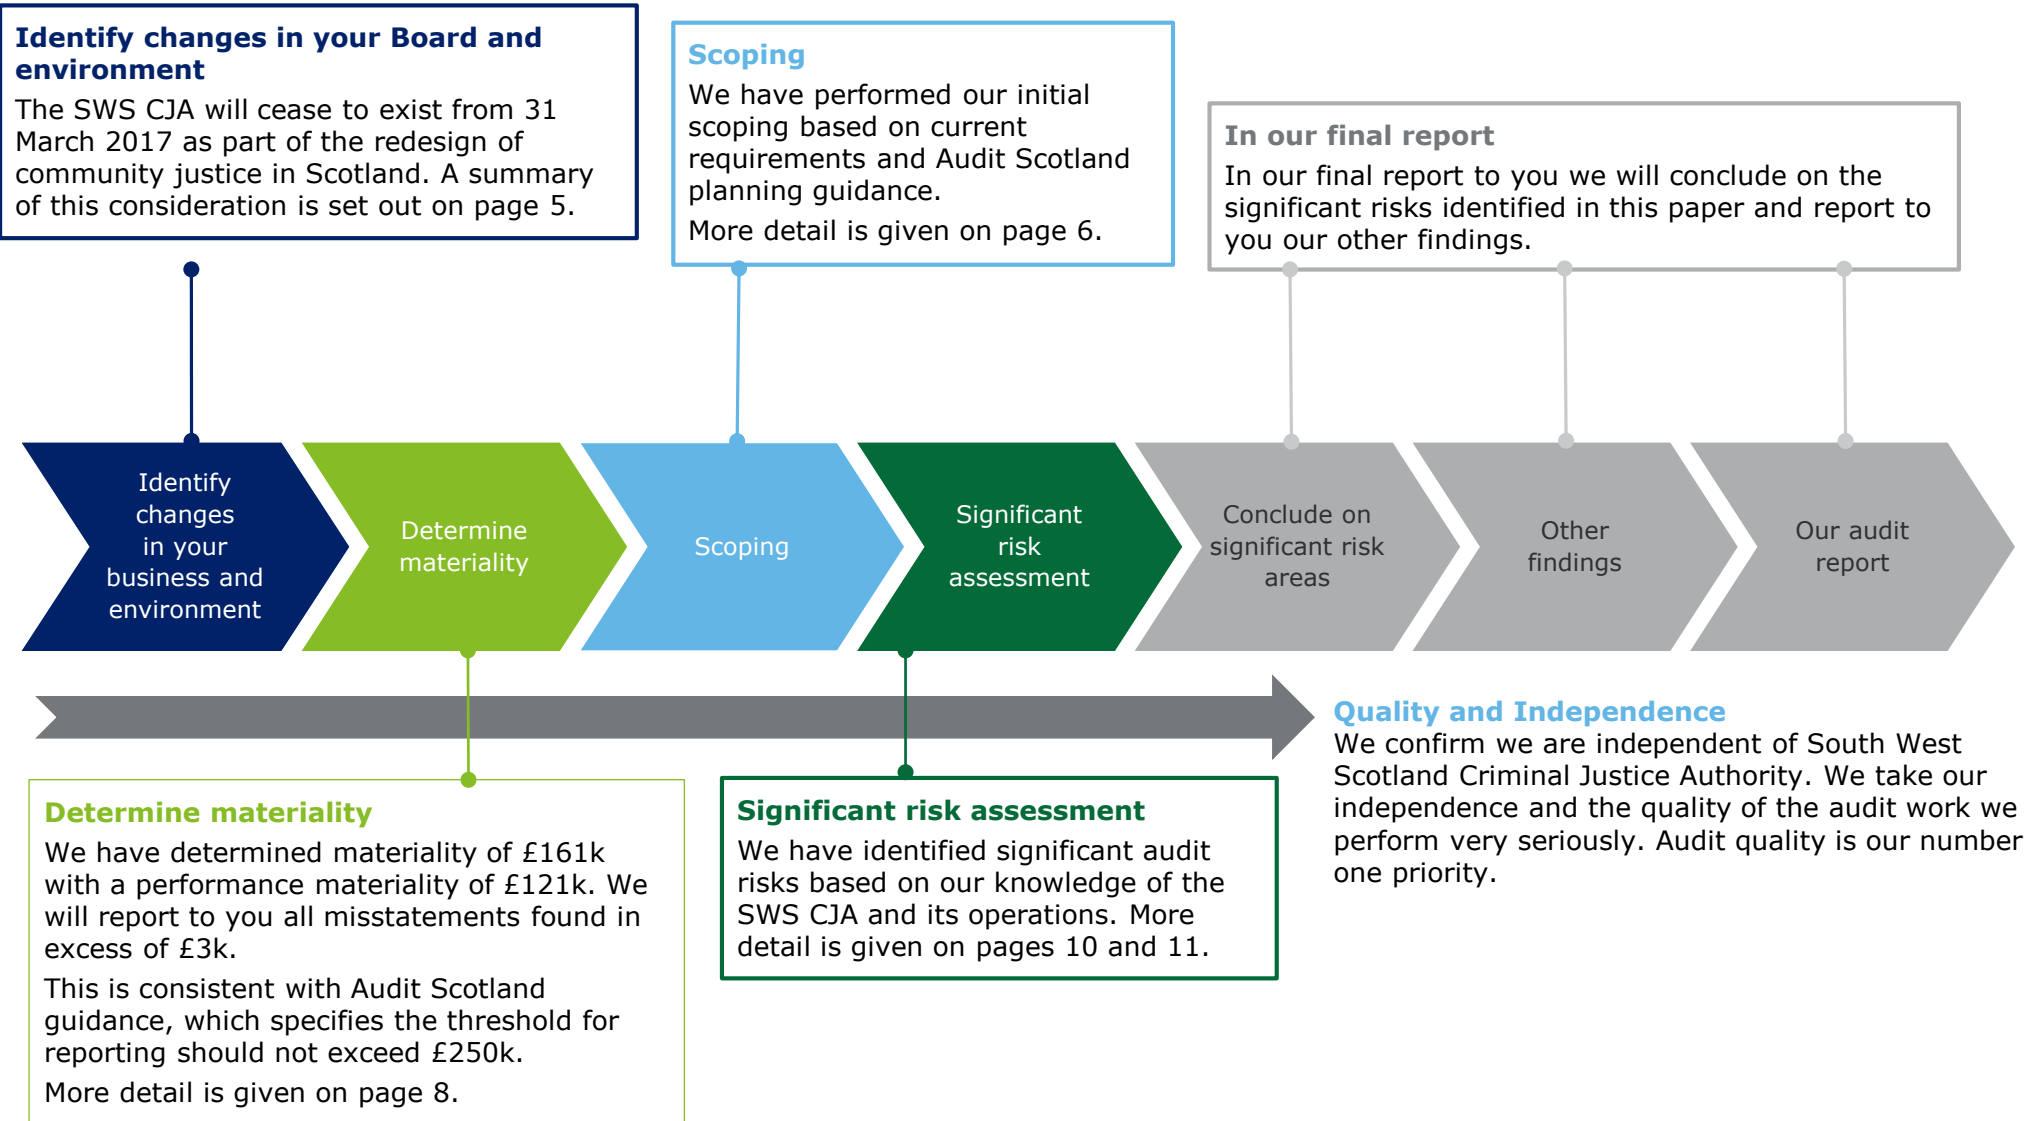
**Identify changes in your Board and environment**
The SWS CJA will cease to exist from 31 March 2017 as part of the redesign of community justice in Scotland. A summary of this consideration is set out on page 5.

**Scoping**
We have performed our initial scoping based on current requirements and Audit Scotland planning guidance.
More detail is given on page 6.

**In our final report**
In our final report to you we will conclude on the significant risks identified in this paper and report to you our other findings.

Identify changes in your business and environment

Determine materiality

Scoping

Significant risk assessment

Conclude on significant risk areas

Other findings

Our audit report

**Quality and Independence**
We confirm we are independent of South West Scotland Criminal Justice Authority. We take our independence and the quality of the audit work we perform very seriously. Audit quality is our number one priority.

**Determine materiality**
We have determined materiality of £161k with a performance materiality of £121k. We will report to you all misstatements found in excess of £3k.
This is consistent with Audit Scotland guidance, which specifies the threshold for reporting should not exceed £250k.
More detail is given on page 8.

**Significant risk assessment**
We have identified significant audit risks based on our knowledge of the SWS CJA and its operations. More detail is given on pages 10 and 11.